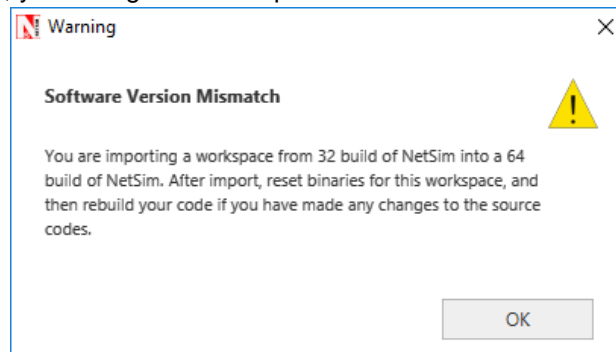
Warning

Software Version Mismatch

You are importing a workspace from 32 build of NetSim into a 64 build of NetSim. After import, reset binaries for this workspace, and then rebuild your code if you have made any changes to the source codes.

OK